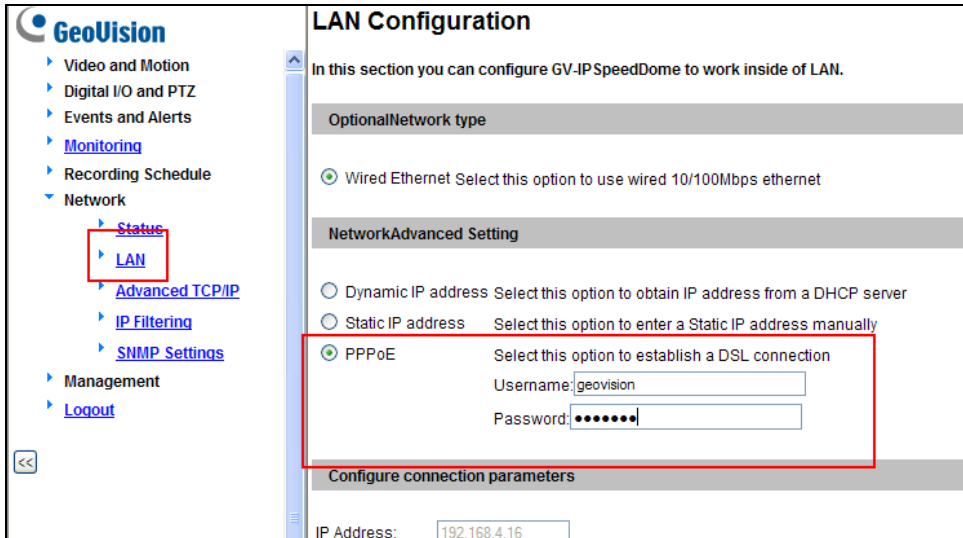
GeoVision

Video and Motion
Digital I/O and PTZ
Events and Alerts
Monitoring
Recording Schedule
Network
Status
LAN
Advanced TCP/IP
IP Filtering
SNMP Settings
Management
Logout

<<

LAN Configuration

In this section you can configure GV-IPSpeedDome to work inside of LAN.

OptionalNetwork type

Wired Ethernet Select this option to use wired 10/100Mbps ethernet

NetworkAdvanced Setting

Dynamic IP address Select this option to obtain IP address from a DHCP server
Static IP address Select this option to enter a Static IP address manually
PPPoE Select this option to establish a DSL connection
Username: geovision
Password: •••••••

Configure connection parameters

IP Address: 192.168.4.16